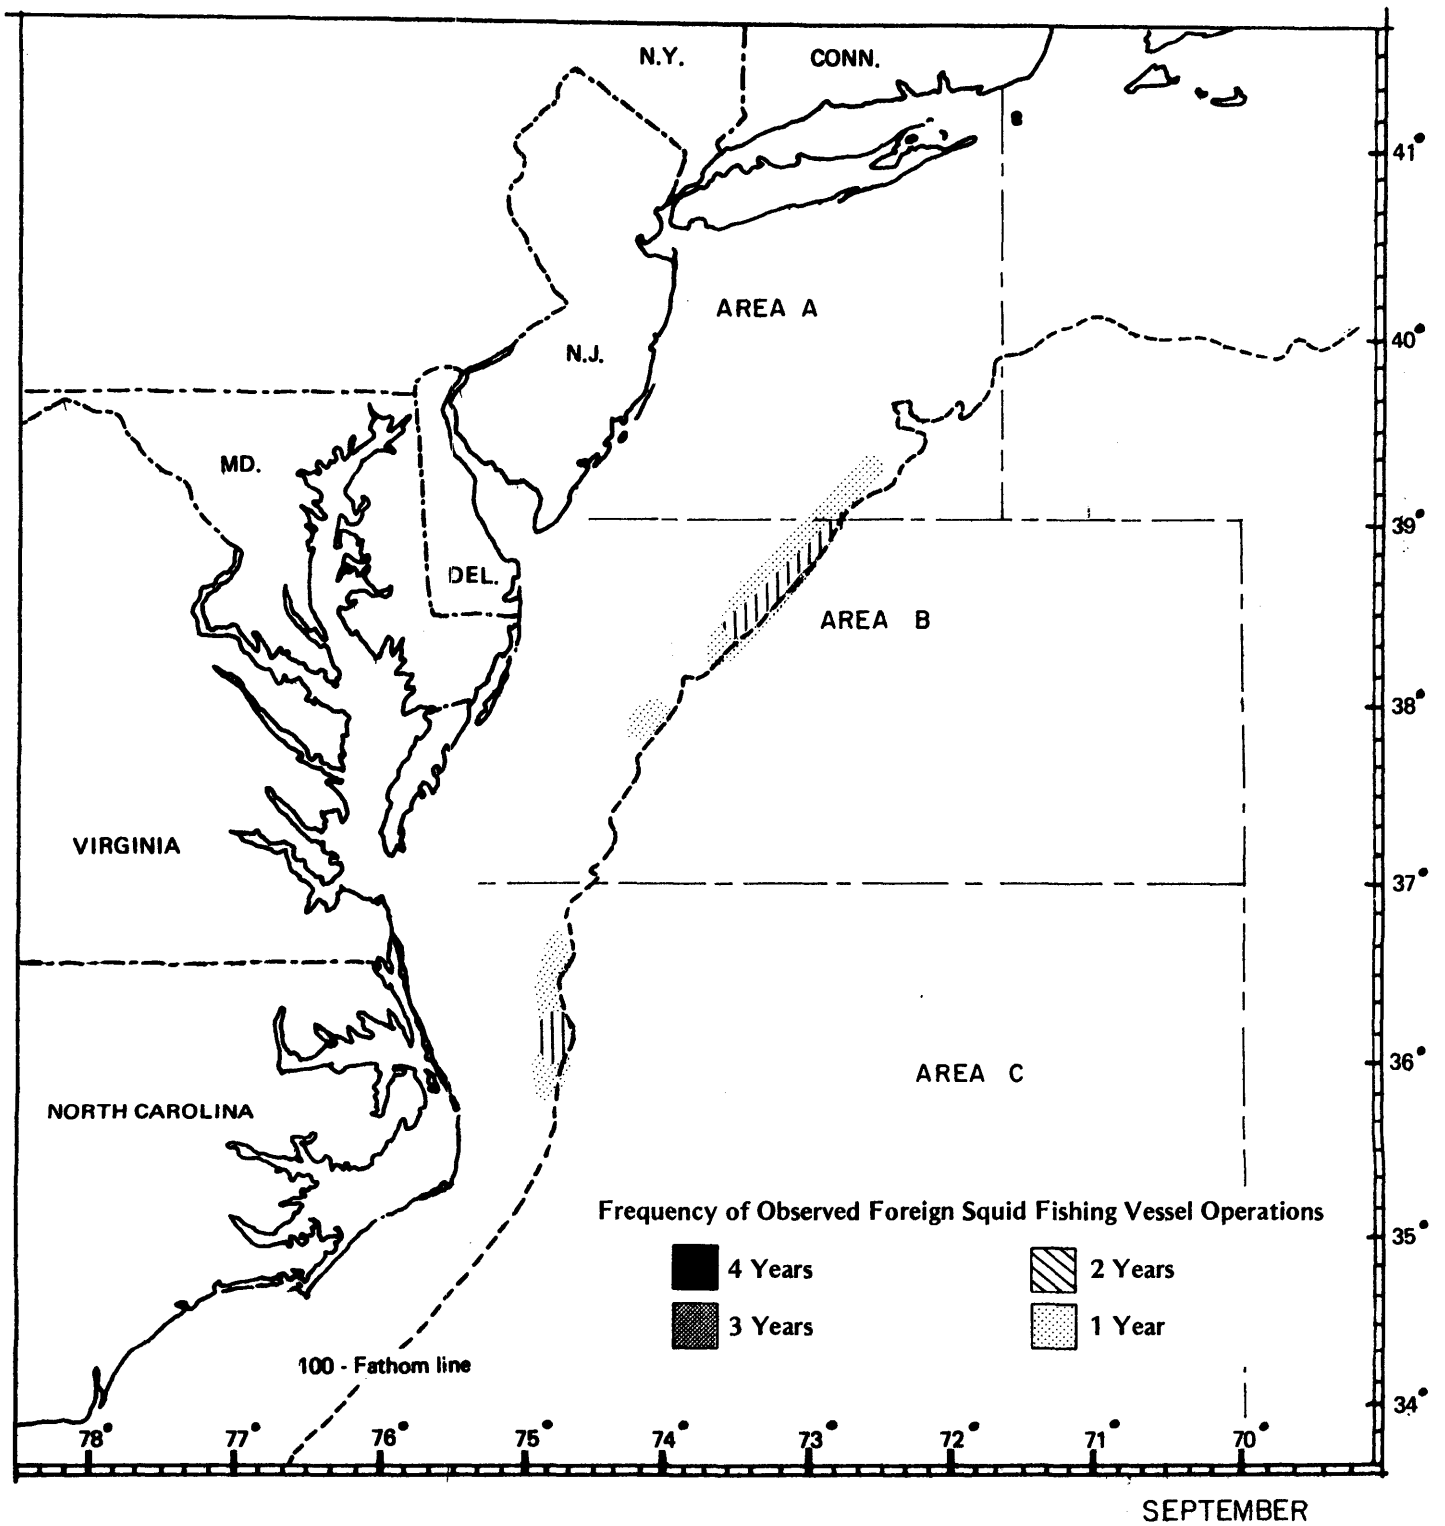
N.Y.
CONN.
41°
AREA A
40°
N.J.
MD.
39°
DEL.
AREA B
38°
VIRGINIA
37°
36°
AREA C
NORTH CAROLINA
Frequency of Observed Foreign Squid Fishing Vessel Operations
35°
4 Years
2 Years
3 Years
1 Year
100 - Fathom line
34°
78° 77° 76° 75° 74° 73° 72° 71° 70°
SEPTEMBER